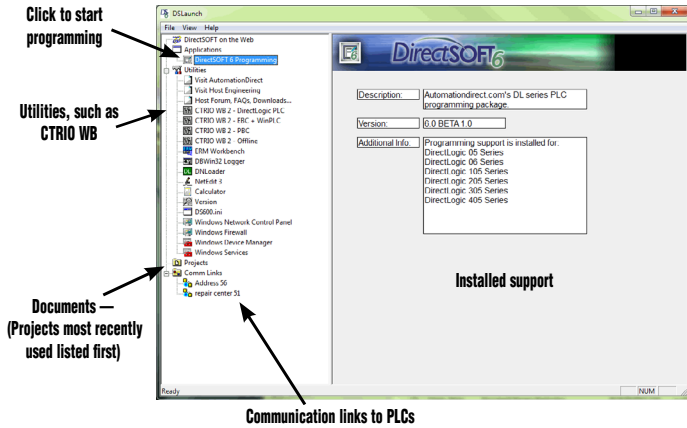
Click to start programming

Utilities, such as CTRIO WB

Documents — (Projects most recently used listed first)

DSLaunch

File View Help

DirectSOFT on the Web
Applications
DirectSOFT 6 Programming
Utilities
Visit AutomationDirect
Visit Host Engineering
Host Forum, FAQs, Downloads...
CTRIO WB 2 - DirectLogic PLC
CTRIO WB 2 - EBC + WinPLC
CTRIO WB 2 - PBC
CTRIO WB 2 - Offline
ERM Workbench
DBWin32 Logger
DNLoader
NetEdit 3
Calculator
Version
DS600.ini
Windows Network Control Panel
Windows Firewall
Windows Device Manager
Windows Services
Projects
Comm Links
Address 56
repair center 51

DirectSOFT6

Description: Automationdirect.com's DL series PLC programming package.

Version: 6.0 BETA 1.0

Additional Info: Programming support is installed for:
DirectLogic 05 Series
DirectLogic 06 Series
DirectLogic 105 Series
DirectLogic 205 Series
DirectLogic 305 Series
DirectLogic 405 Series

Installed support

Ready

NUM

Communication links to PLCs